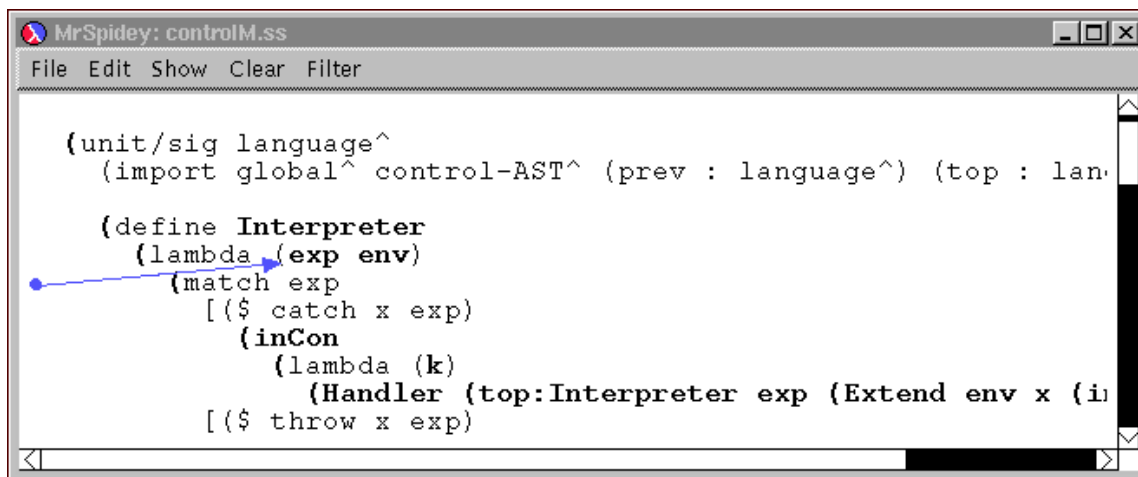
MrSpidey: controlM.ss

File Edit Show Clear Filter

(unit/sig language^
  (import global^ control-AST^ (prev : language^) (top : lan

  (define Interpreter
    (lambda (exp env)
      (match exp
        [($ catch x exp)
          (inCon
            (lambda (k)
              (Handler (top:Interpreter exp (Extend env x (i
        [($ throw x exp)